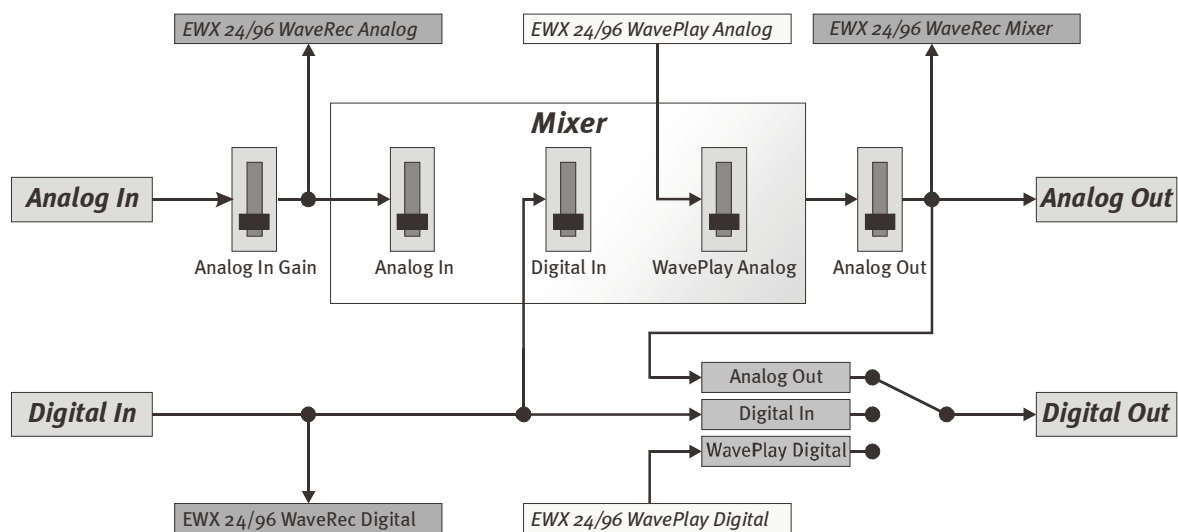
EWX 24/96 WaveRec Analog

EWX 24/96 WavePlay Analog

EWX 24/96 WaveRec Mixer

Mixer

Analog In

Analog In Gain

Analog In

Digital In

WavePlay Analog

Analog Out

Analog Out

Analog Out

Digital In

Digital In

Digital Out

WavePlay Digital

EWX 24/96 WaveRec Digital

EWX 24/96 WavePlay Digital